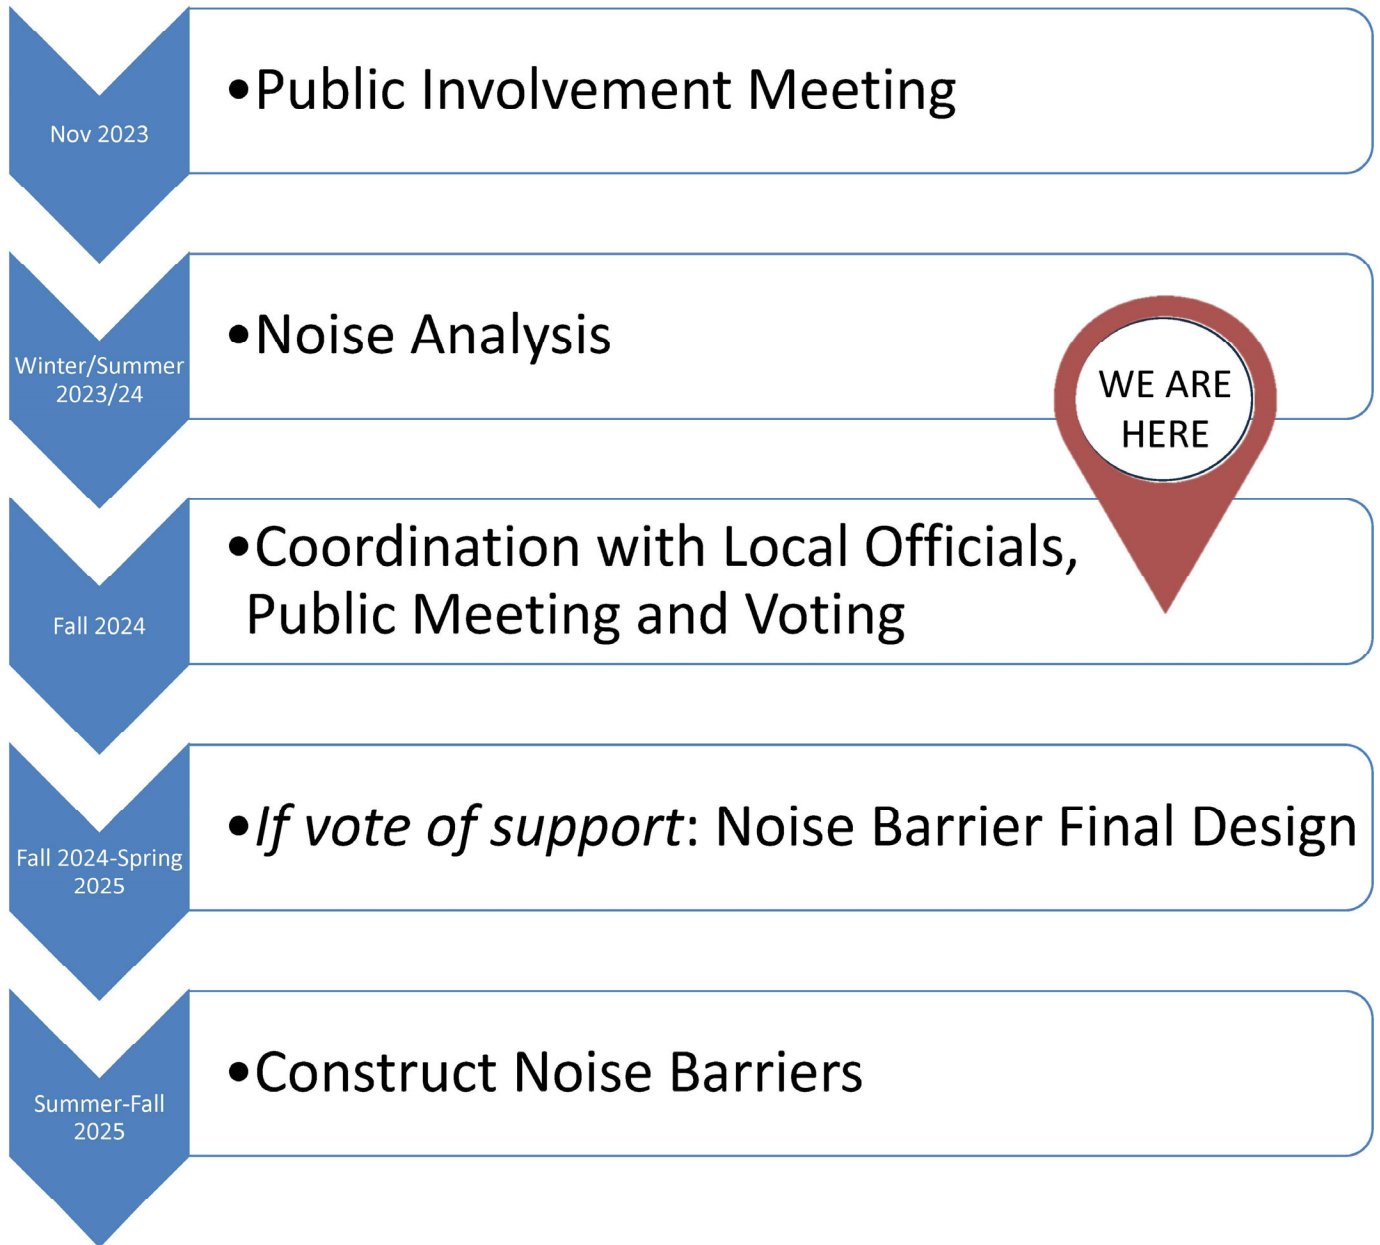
Nov 2023

•Public Involvement Meeting

Winter/Summer 2023/24

•Noise Analysis

WE ARE HERE

Fall 2024

•Coordination with Local Officials, Public Meeting and Voting

Fall 2024-Spring 2025

•*If vote of support*: Noise Barrier Final Design

Summer-Fall 2025

•Construct Noise Barriers